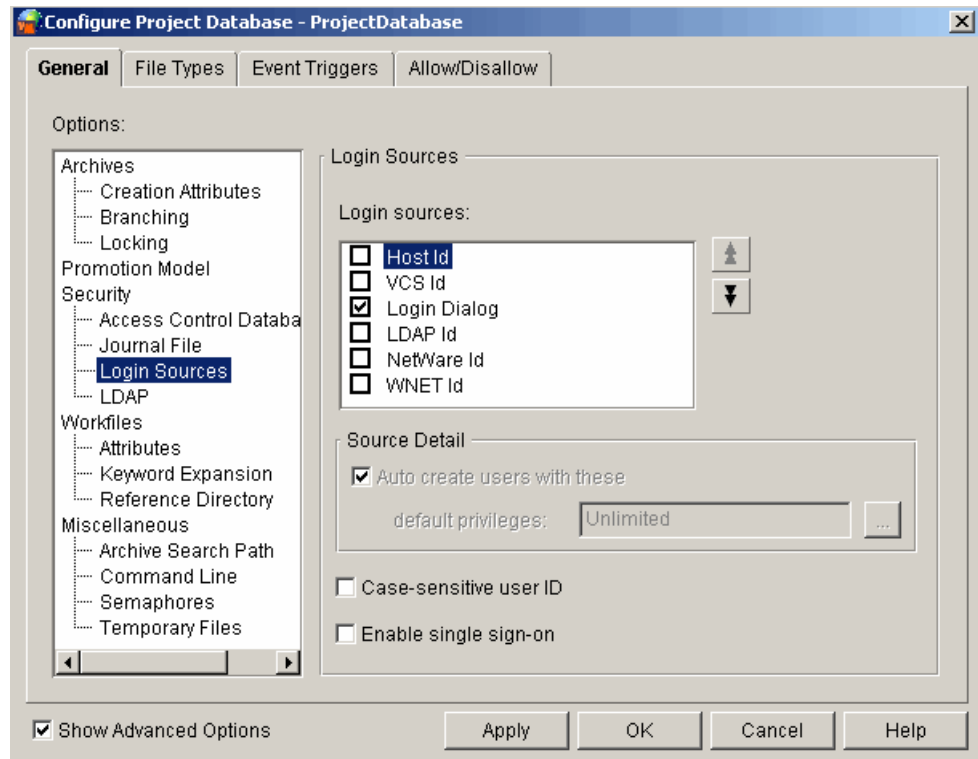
Configure Project Database - ProjectDatabase

General | File Types | Event Triggers | Allow/Disallow

Options:

Archives
Creation Attributes
Branching
Locking
Promotion Model
Security
Access Control Databa
Journal File
Login Sources
LDAP
Workfiles
Attributes
Keyword Expansion
Reference Directory
Miscellaneous
Archive Search Path
Command Line
Semaphores
Temporary Files

Login Sources

Login sources:

☐ Host Id
☐ VCS Id
☑ Login Dialog
☐ LDAP Id
☐ NetWare Id
☐ WNET Id

Source Detail

☑ Auto create users with these

default privileges: Unlimited ...

☐ Case-sensitive user ID

☐ Enable single sign-on

☑ Show Advanced Options

Apply | OK | Cancel | Help